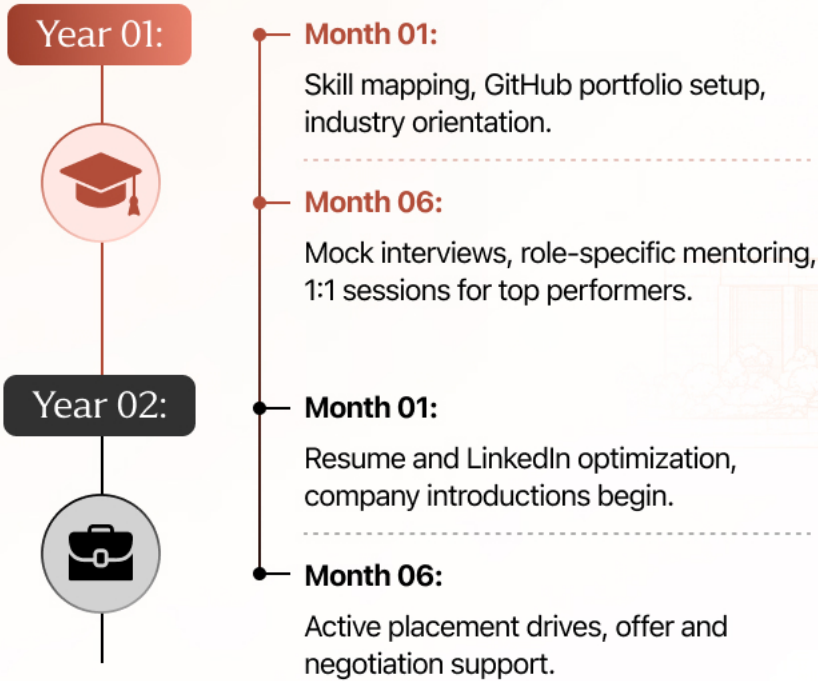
Year 01:

Month 01:

Skill mapping, GitHub portfolio setup, industry orientation.

Month 06:

Mock interviews, role-specific mentoring, 1:1 sessions for top performers.

Year 02:

Month 01:

Resume and LinkedIn optimization, company introductions begin.

Month 06:

Active placement drives, offer and negotiation support.